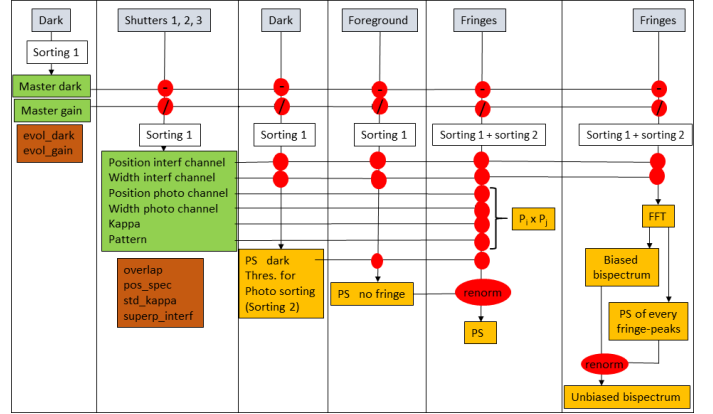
Dark

Sorting 1

Master dark

Master gain

evol_dark
evol_gain

Shutters 1, 2, 3

Sorting 1

Position interf channel
Width interf channel
Position photo channel
Width photo channel
Kappa
Pattern

overlap
pos_spec
std_kappa
superp_interf

Dark

Sorting 1

PS dark
Thres. for Photo sorting (Sorting 2)

Foreground

Sorting 1

PS no fringe

Fringes

Sorting 1 + sorting 2

$P_i \times P_j$

renorm

PS

Fringes

Sorting 1 + sorting 2

FFT

Biased bispectrum

PS of every fringe-peaks

renorm

Unbiased bispectrum